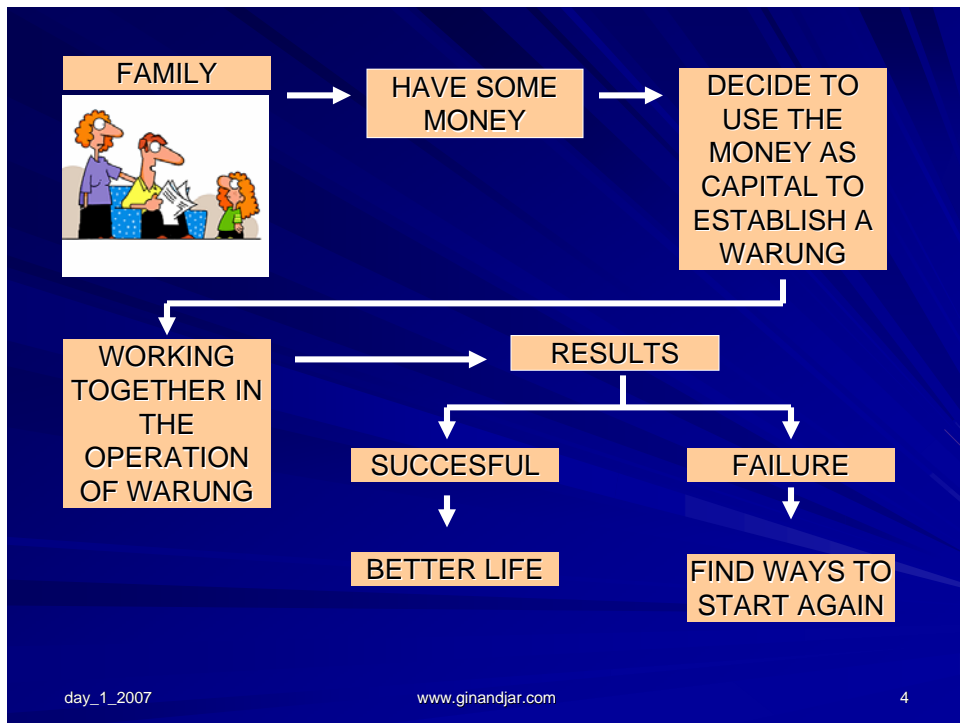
FAMILY

HAVE SOME MONEY

DECIDE TO USE THE MONEY AS CAPITAL TO ESTABLISH A WARUNG

WORKING TOGETHER IN THE OPERATION OF WARUNG

RESULTS

SUCCESFUL

FAILURE

BETTER LIFE

FIND WAYS TO START AGAIN

day_1_2007

www.ginandjar.com

4